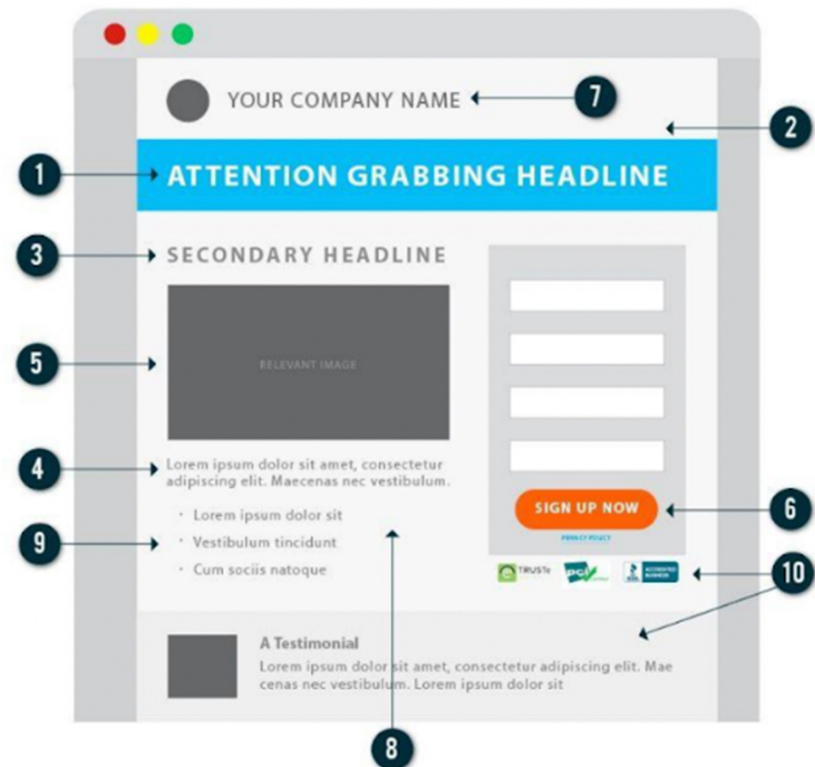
YOUR COMPANY NAME

7

2

1

ATTENTION GRABBING HEADLINE

3

SECONDARY HEADLINE

5

RELEVANT IMAGE

4

Lorem ipsum dolor sit amet, consectetur adipiscing elit. Maecenas nec vestibulum.

9

· Lorem ipsum dolor sit
· Vestibulum tincidunt
· Cum sociis natoque

SIGN UP NOW

6

PRIVACY POLICY

TRUSTe

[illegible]

ACCREDITED BUSINESS

10

A Testimonial

Lorem ipsum dolor sit amet, consectetur adipiscing elit. Mae cenas nec vestibulum. Lorem ipsum dolor sit

8